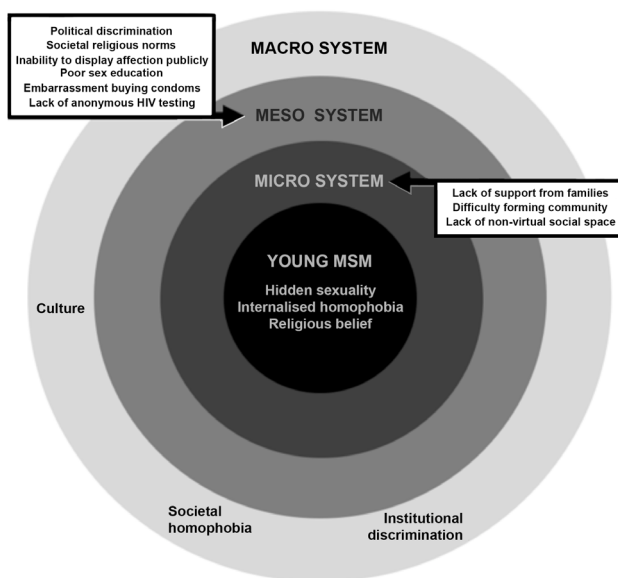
Political discrimination
Societal religious norms
Inability to display affection publicly
Poor sex education
Embarrassment buying condoms
Lack of anonymous HIV testing

MACRO SYSTEM

MESO SYSTEM

MICRO SYSTEM

Lack of support from families
Difficulty forming community
Lack of non-virtual social space

YOUNG MSM
Hidden sexuality
Internalised homophobia
Religious belief

Culture

Societal homophobia

Institutional discrimination